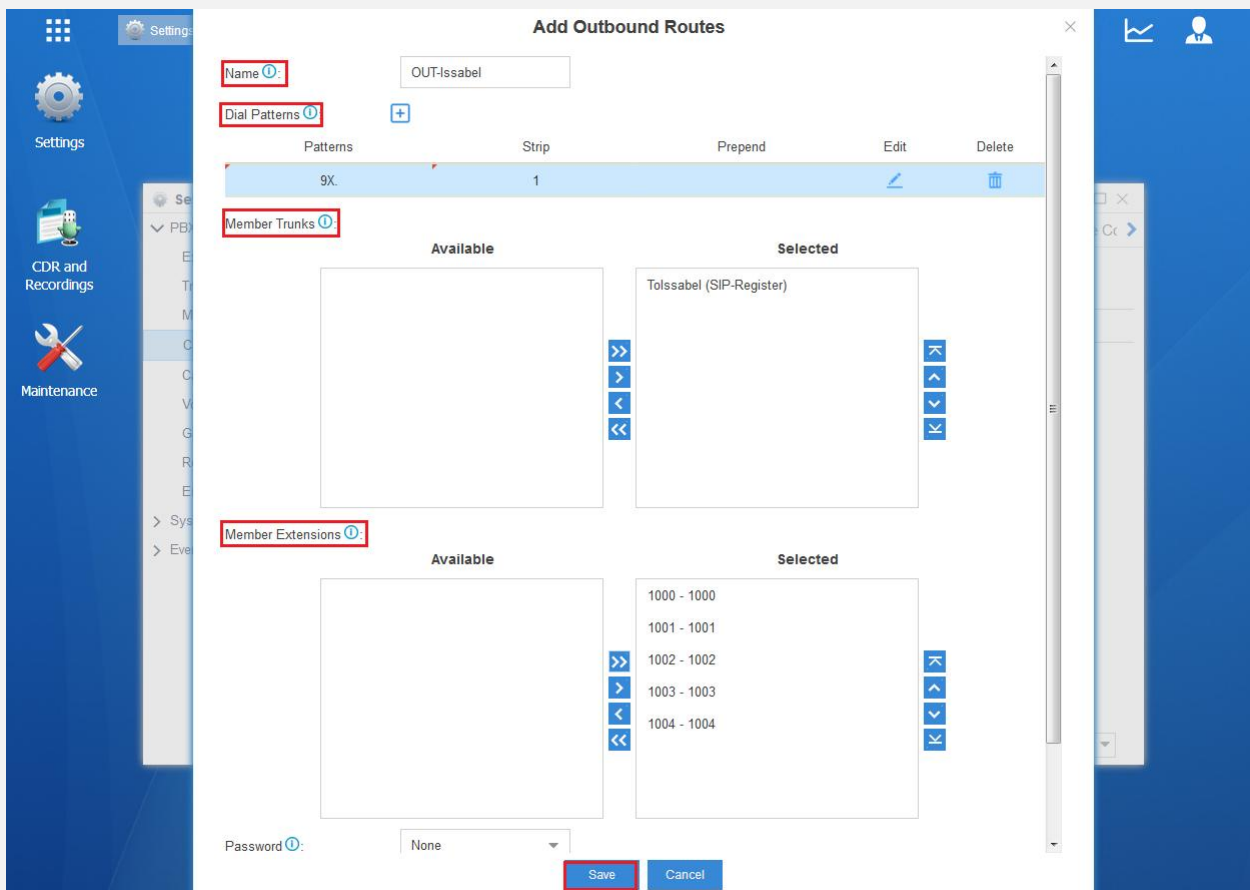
Settings

Settings

CDR and Recordings

Maintenance

Se
PBX
E
Tr
M
O
C
Vo
G
R
E
Sys
Eve

Cc

Add Outbound Routes

Name ⓘ: OUT-Issabel

Dial Patterns ⓘ

| Patterns | Strip | Prepend | Edit | Delete |
|---|---|---|---|---|
| 9X. | 1 | | | |

Member Trunks ⓘ:

Available

Selected

ToIssabel (SIP-Register)

Member Extensions ⓘ:

Available

Selected

1000 - 1000
1001 - 1001
1002 - 1002
1003 - 1003
1004 - 1004

Password ⓘ: None

Save Cancel